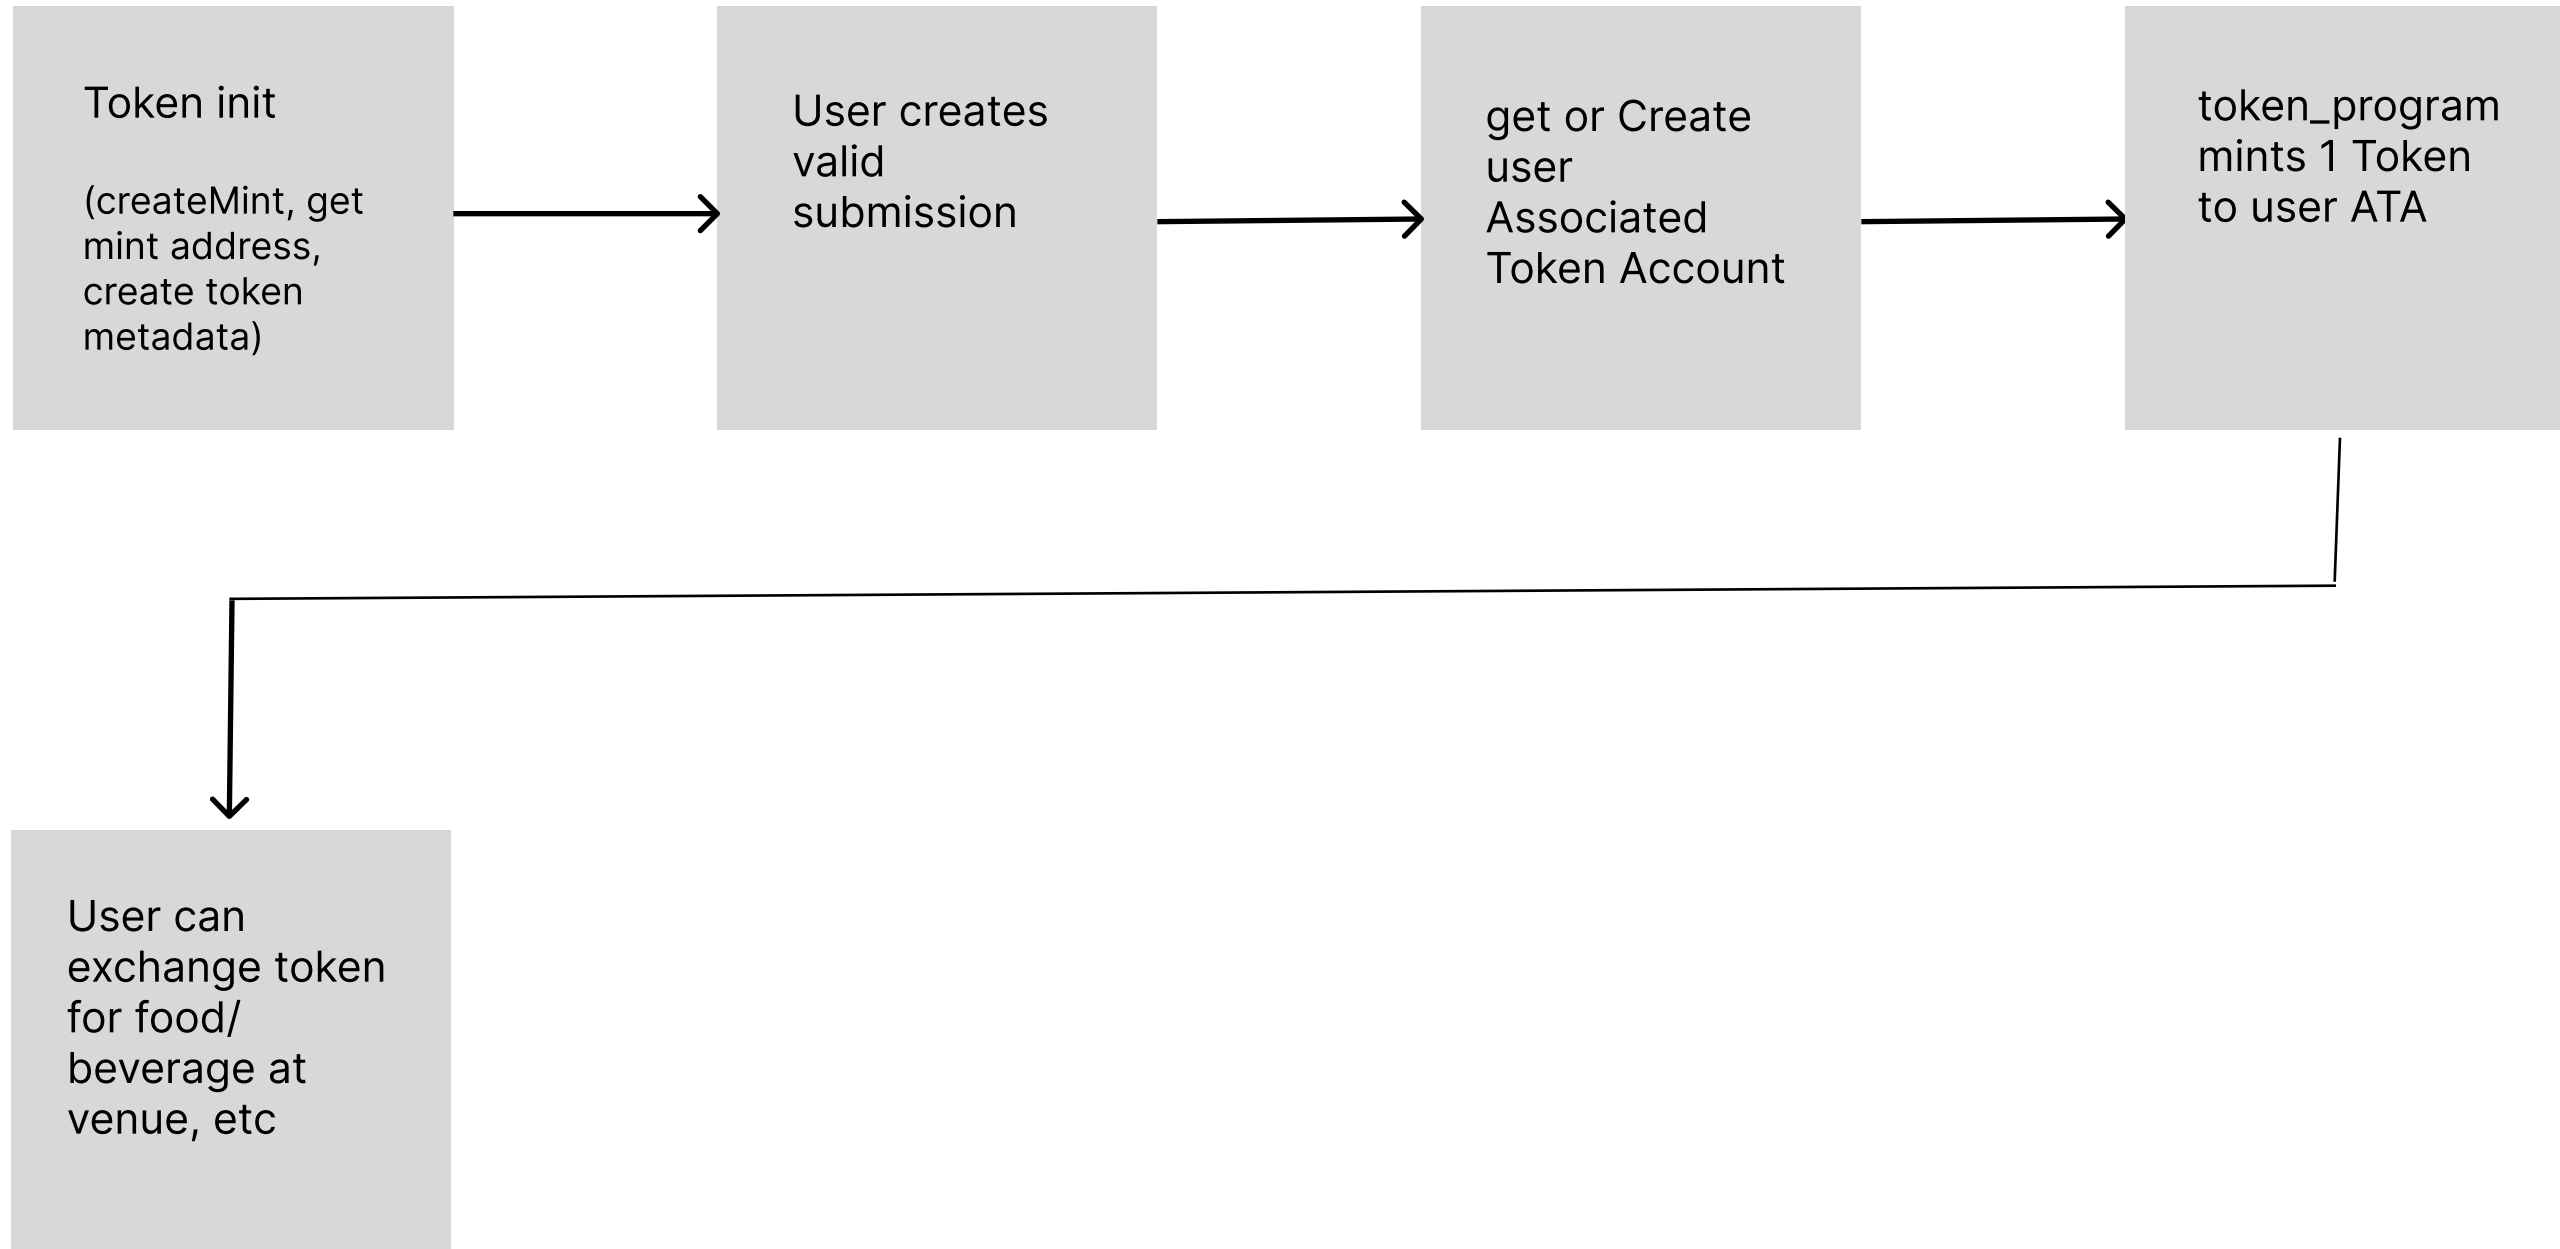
Token init

(createMint, get mint address, create token metadata)

User creates valid submission

get or Create user Associated Token Account

token_program mints 1 Token to user ATA

User can exchange token for food/ beverage at venue, etc